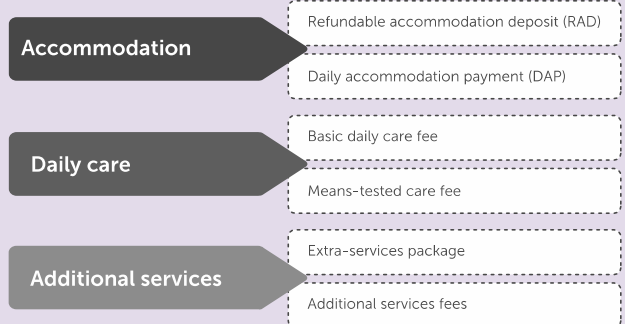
Accommodation

Refundable accommodation deposit (RAD)

Daily accommodation payment (DAP)

Daily care

Basic daily care fee

Means-tested care fee

Additional services

Extra-services package

Additional services fees